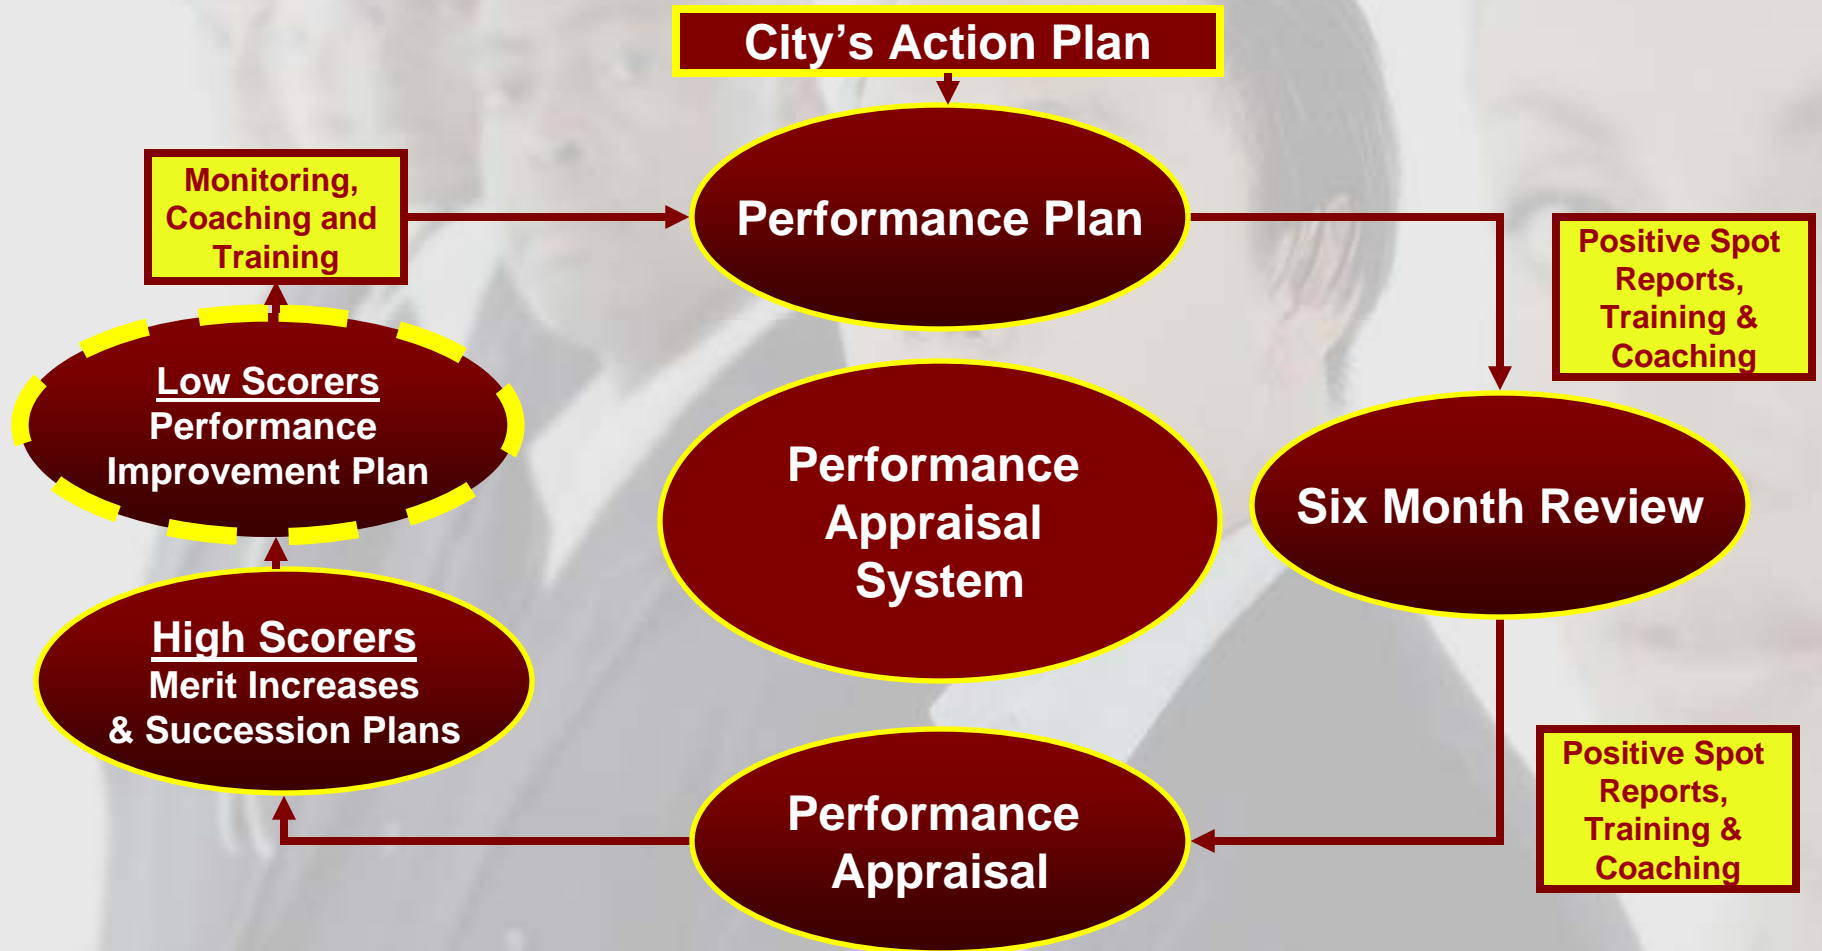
City’s Action Plan

Monitoring, Coaching and Training

Performance Plan

Positive Spot Reports, Training & Coaching

Low Scorers
Performance Improvement Plan

Performance Appraisal System

Six Month Review

High Scorers
Merit Increases & Succession Plans

Positive Spot Reports, Training & Coaching

Performance Appraisal